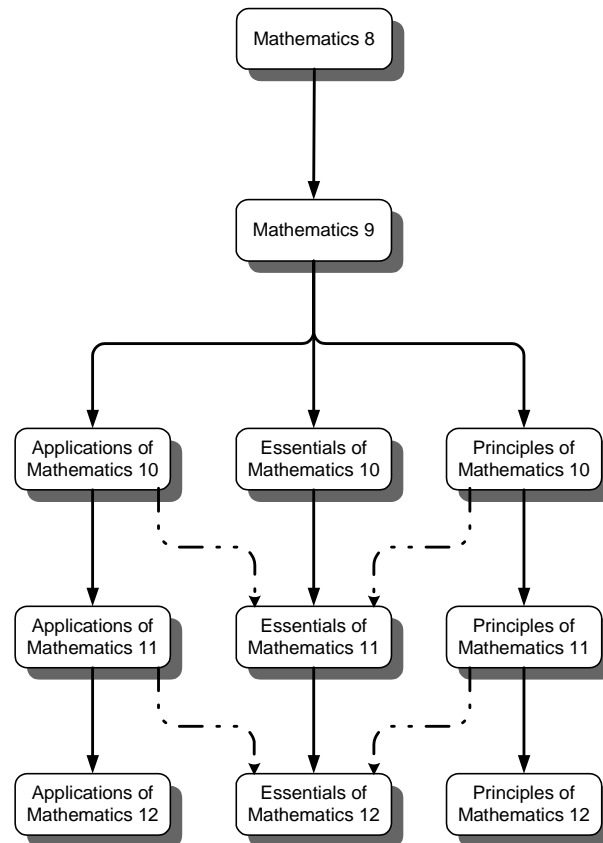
Mathematics 8

Mathematics 9

Applications of Mathematics 10

Essentials of Mathematics 10

Principles of Mathematics 10

Applications of Mathematics 11

Essentials of Mathematics 11

Principles of Mathematics 11

Applications of Mathematics 12

Essentials of Mathematics 12

Principles of Mathematics 12